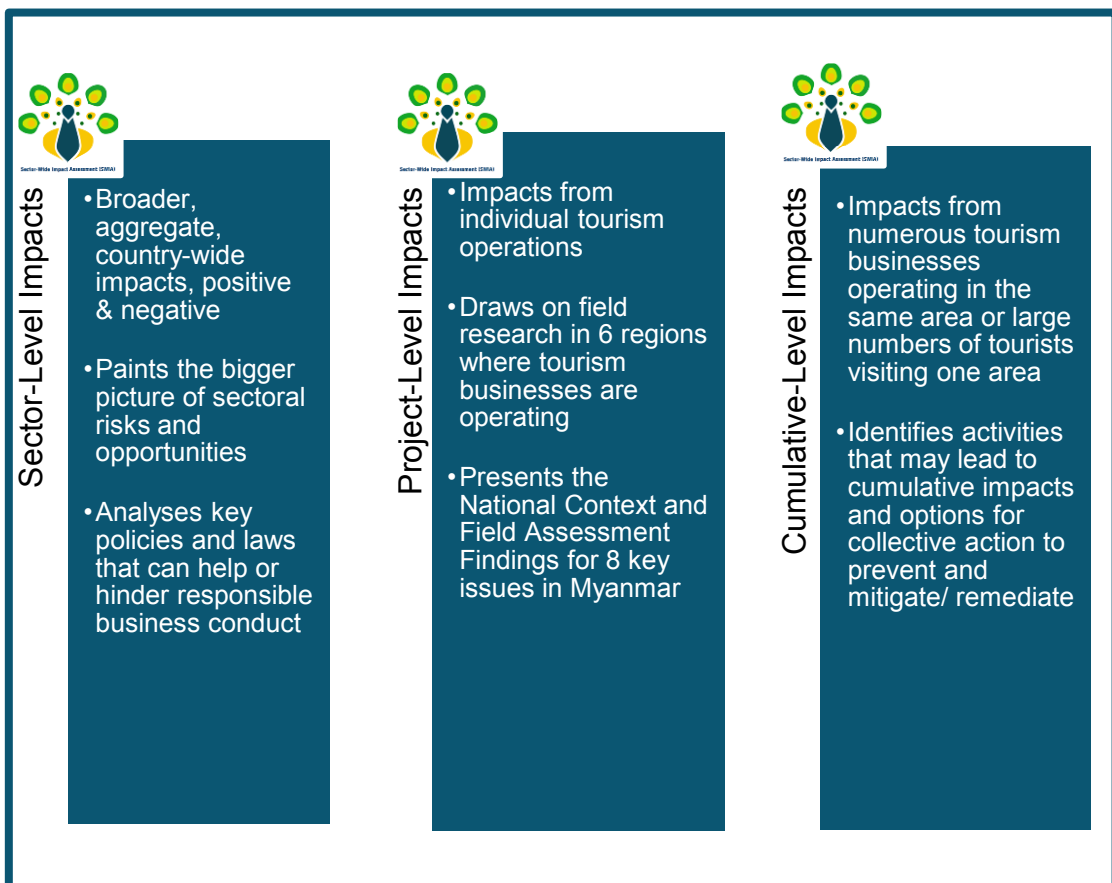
Sector-Wide Impact Assessment (SWIA)

Sector-Level Impacts

• Broader, aggregate, country-wide impacts, positive & negative

• Paints the bigger picture of sectoral risks and opportunities

• Analyses key policies and laws that can help or hinder responsible business conduct

Sector-Wide Impact Assessment (SWIA)

Project-Level Impacts

• Impacts from individual tourism operations

• Draws on field research in 6 regions where tourism businesses are operating

• Presents the National Context and Field Assessment Findings for 8 key issues in Myanmar

Sector-Wide Impact Assessment (SWIA)

Cumulative-Level Impacts

• Impacts from numerous tourism businesses operating in the same area or large numbers of tourists visiting one area

• Identifies activities that may lead to cumulative impacts and options for collective action to prevent and mitigate/ remediate